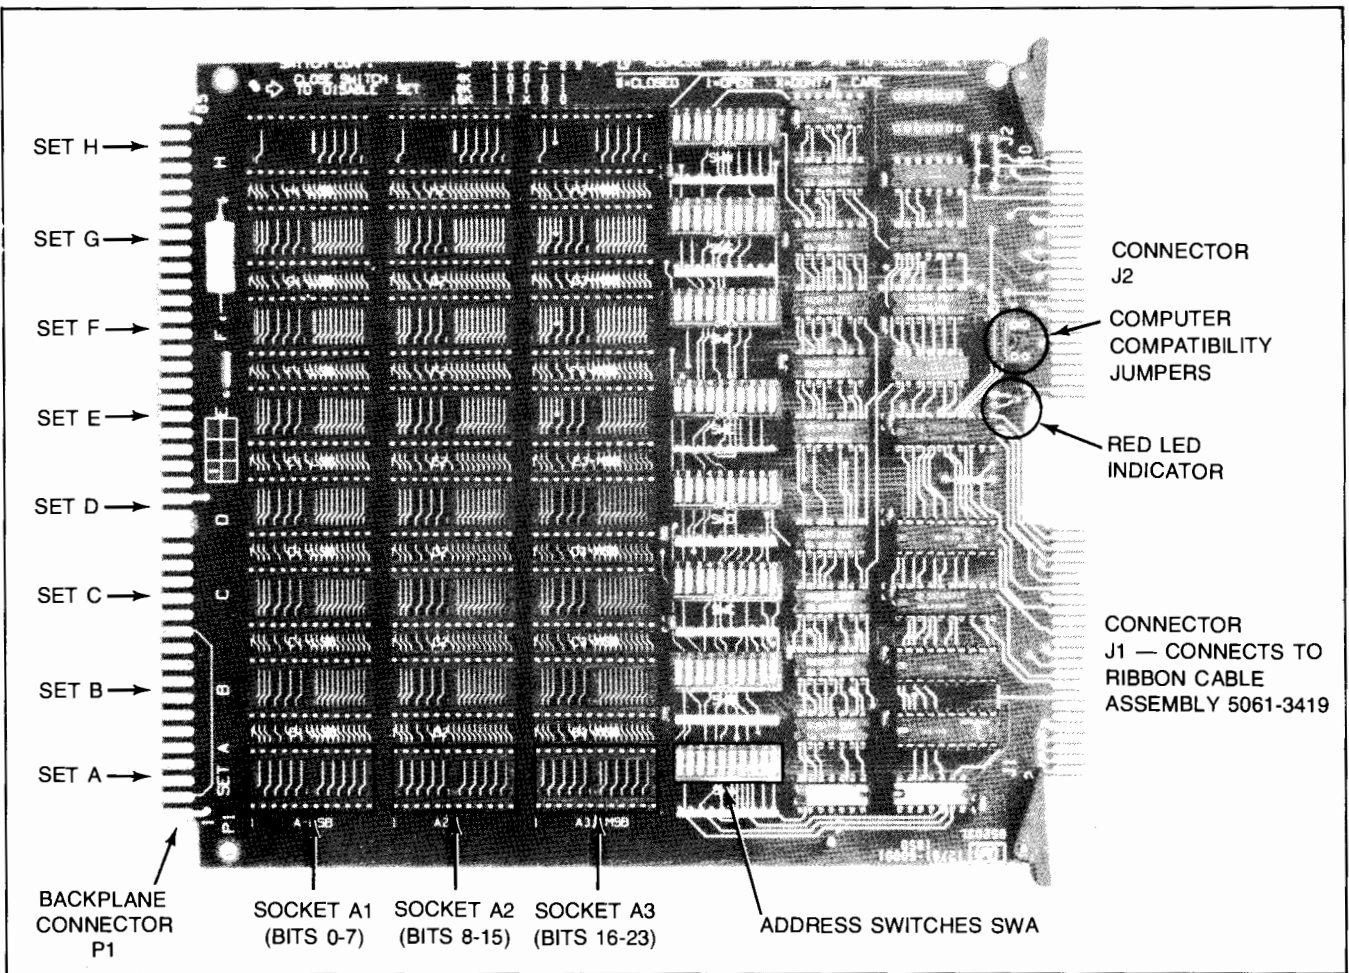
SET H

SET G

SET F

SET E

SET D

SET C

SET B

SET A

CONNECTOR J2

COMPUTER COMPATIBILITY JUMPERS

RED LED INDICATOR

CONNECTOR J1 — CONNECTS TO RIBBON CABLE ASSEMBLY 5061-3419

BACKPLANE CONNECTOR P1

SOCKET A1 (BITS 0-7)

SOCKET A2 (BITS 8-15)

SOCKET A3 (BITS 16-23)

ADDRESS SWITCHES SWA